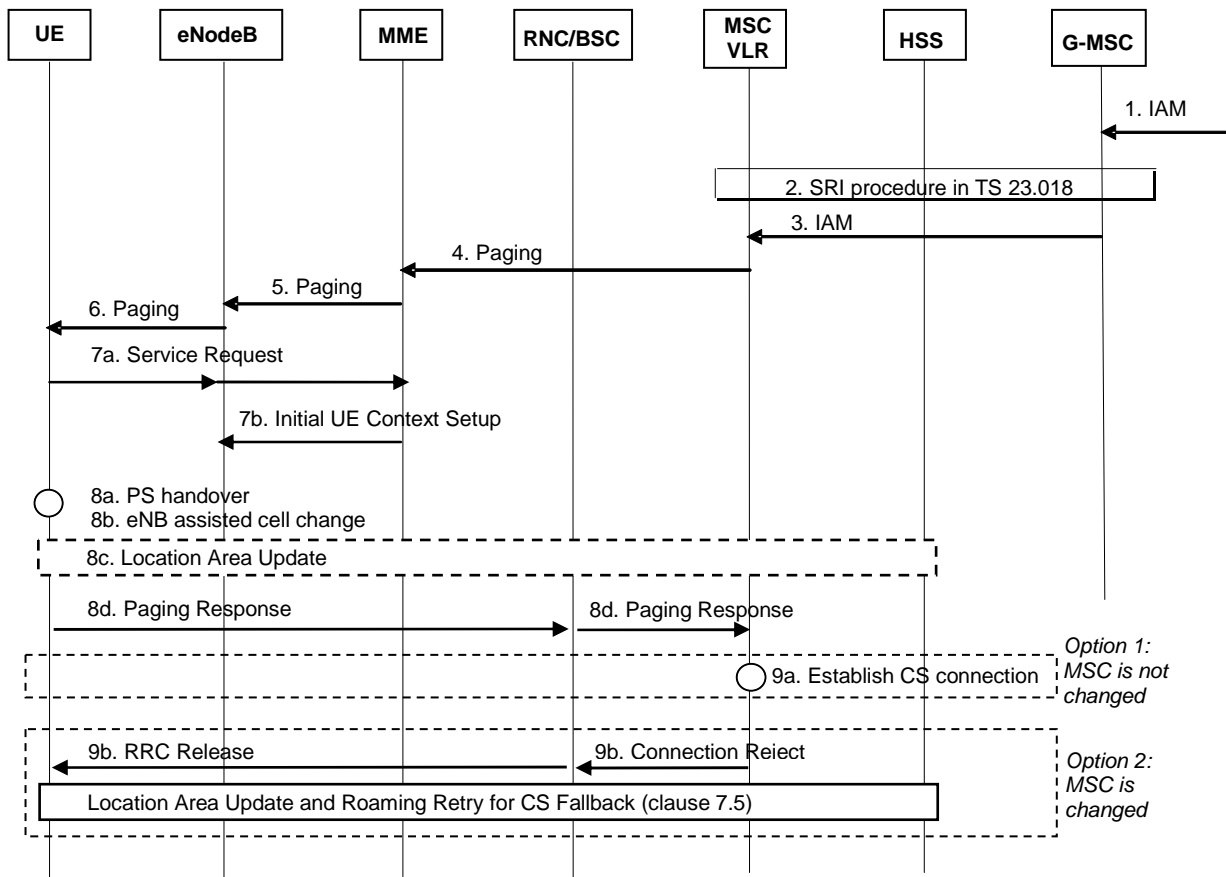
UE

eNodeB

MME

RNC/BSC

MSC VLR

HSS

G-MSC

1. IAM

2. SRI procedure in TS 23.018

3. IAM

4. Paging

5. Paging

6. Paging

7a. Service Request

7b. Initial UE Context Setup

8a. PS handover

8b. eNB assisted cell change

8c. Location Area Update

8d. Paging Response

8d. Paging Response

9a. Establish CS connection

Option 1: MSC is not changed

9b. RRC Release

9b. Connection Reject

Option 2: MSC is changed

Location Area Update and Roaming Retry for CS Fallback (clause 7.5)